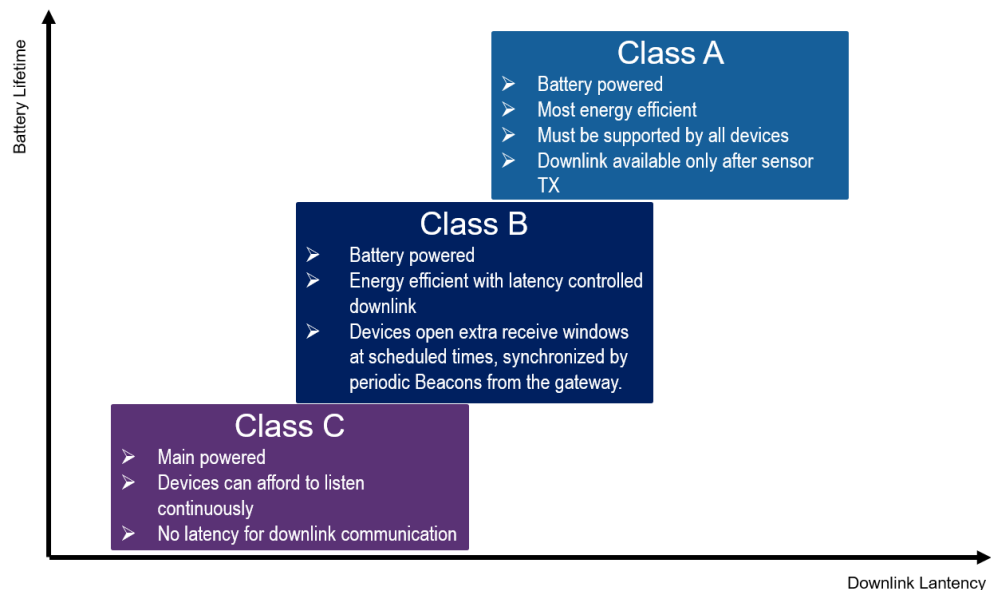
Battery Lifetime

Class A
➢ Battery powered
➢ Most energy efficient
➢ Must be supported by all devices
➢ Downlink available only after sensor TX

Class B
➢ Battery powered
➢ Energy efficient with latency controlled downlink
➢ Devices open extra receive windows at scheduled times, synchronized by periodic Beacons from the gateway.

Class C
➢ Main powered
➢ Devices can afford to listen continuously
➢ No latency for downlink communication

Downlink Lantency